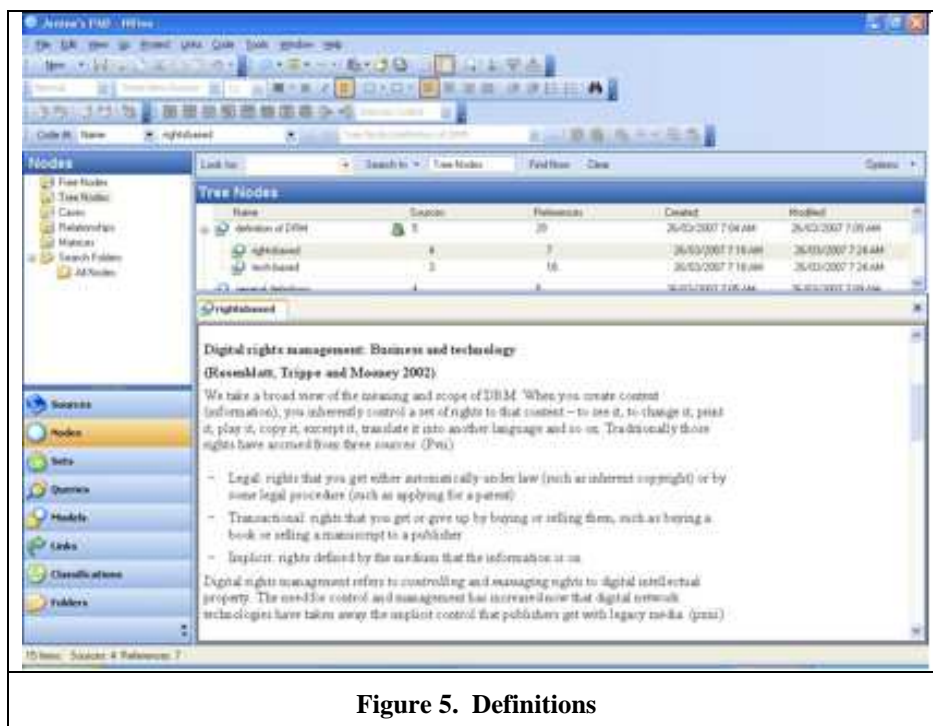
Andrew's PhD - NVivo

File Edit View Go Project Links Code Tools Window Help

New

Normal

Code At Name rightsbased

Nodes

Free Nodes
Tree Nodes
Cases
Relationships
Matrices
Search Folders
All Nodes

Look for: Search In Tree Nodes Find Now Clear Options

Tree Nodes

| Name | Sources | References | Created | Modified |
|---|---|---|---|---|
| definition of DRM | 5 | 29 | 26/03/2007 7:04 AM | 26/03/2007 7:05 AM |
| rightsbased | 4 | 7 | 26/03/2007 7:16 AM | 26/03/2007 7:24 AM |
| tech based | 3 | 16 | 26/03/2007 7:16 AM | 26/03/2007 7:24 AM |
| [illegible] | 4 | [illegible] | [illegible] | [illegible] |

rightsbased

Digital rights management: Business and technology

(Rosenblatt, Trippe and Mooney 2002)

We take a broad view of the meaning and scope of DRM. When you create content (information), you inherently control a set of rights to that content – to see it, to change it, print it, play it, copy it, excerpt it, translate it into another language and so on. Traditionally those rights have accrued from three sources: (Pen)

– Legal: rights that you get either automatically under law (such as inherent copyright) or by some legal procedure (such as applying for a patent)

– Transactional: rights that you get or give up by buying or selling them, such as buying a book or selling a manuscript to a publisher

– Implicit: rights defined by the medium that the information is on

Digital rights management refers to controlling and managing rights to digital intellectual property. The need for control and management has increased now that digital network technologies have taken away the implicit control that publishers get with legacy media. (pxiii)

Sources
Nodes
Sets
Queries
Models
Links
Classifications
Folders

15 Items Sources: 4 References: 7

Figure 5. Definitions